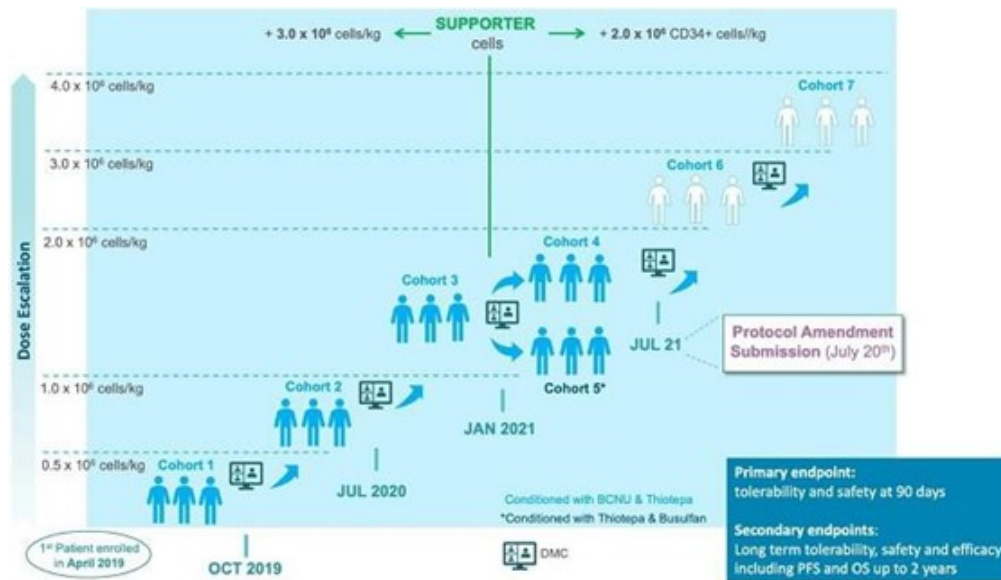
+ $3.0 \times 10^6$ cells/kg ← SUPPORTER cells → + $2.0 \times 10^6$ CD34+ cells/kg

$4.0 \times 10^6$ cells/kg

Cohort 7

$3.0 \times 10^6$ cells/kg

Cohort 6

$2.0 \times 10^6$ cells/kg

Cohort 4

Cohort 3

Dose Escalation

JUL 21

Protocol Amendment Submission (July $20^{th}$)

Cohort 5*

$1.0 \times 10^6$ cells/kg

Cohort 2

JAN 2021

$0.5 \times 10^6$ cells/kg

Cohort 1

JUL 2020

Conditioned with BCNU & Thiotepa

*Conditioned with Thiotepa & Busulfan

$1^{st}$ Patient enrolled in April 2019

OCT 2019

DMC

Primary endpoint:
tolerability and safety at 90 days

Secondary endpoints:
Long term tolerability, safety and efficacy including PFS and OS up to 2 years